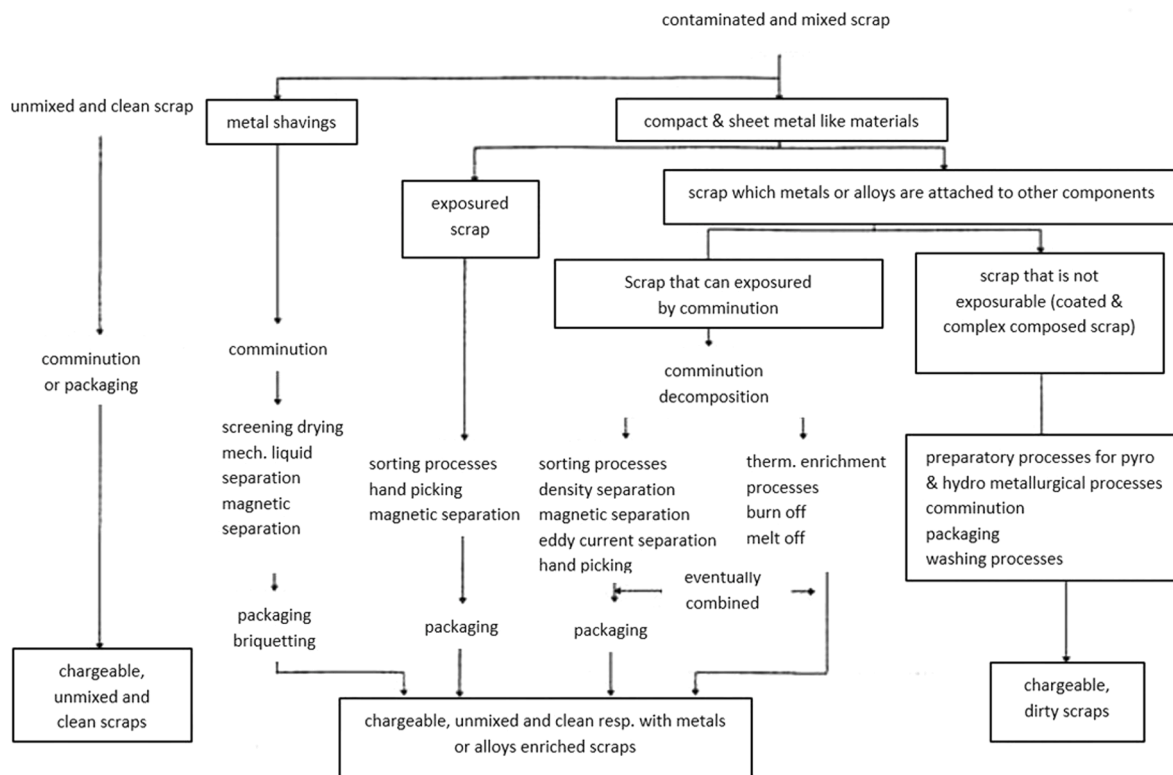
contaminated and mixed scrap

unmixed and clean scrap

metal shavings

compact & sheet metal like materials

exposured scrap

scrap which metals or alloys are attached to other components

Scrap that can exposured by comminution

scrap that is not exposurable (coated & complex composed scrap)

comminution or packaging

comminution

screening drying mech. liquid separation magnetic separation

sorting processes hand picking magnetic separation

comminution decomposition

sorting processes density separation magnetic separation eddy current separation hand picking

therm. enrichment processes burn off melt off

eventually combined

preparatory processes for pyro & hydro metallurgical processes comminution packaging washing processes

packaging briquetting

packaging

packaging

chargeable, unmixed and clean scraps

chargeable, unmixed and clean resp. with metals or alloys enriched scraps

chargeable, dirty scraps